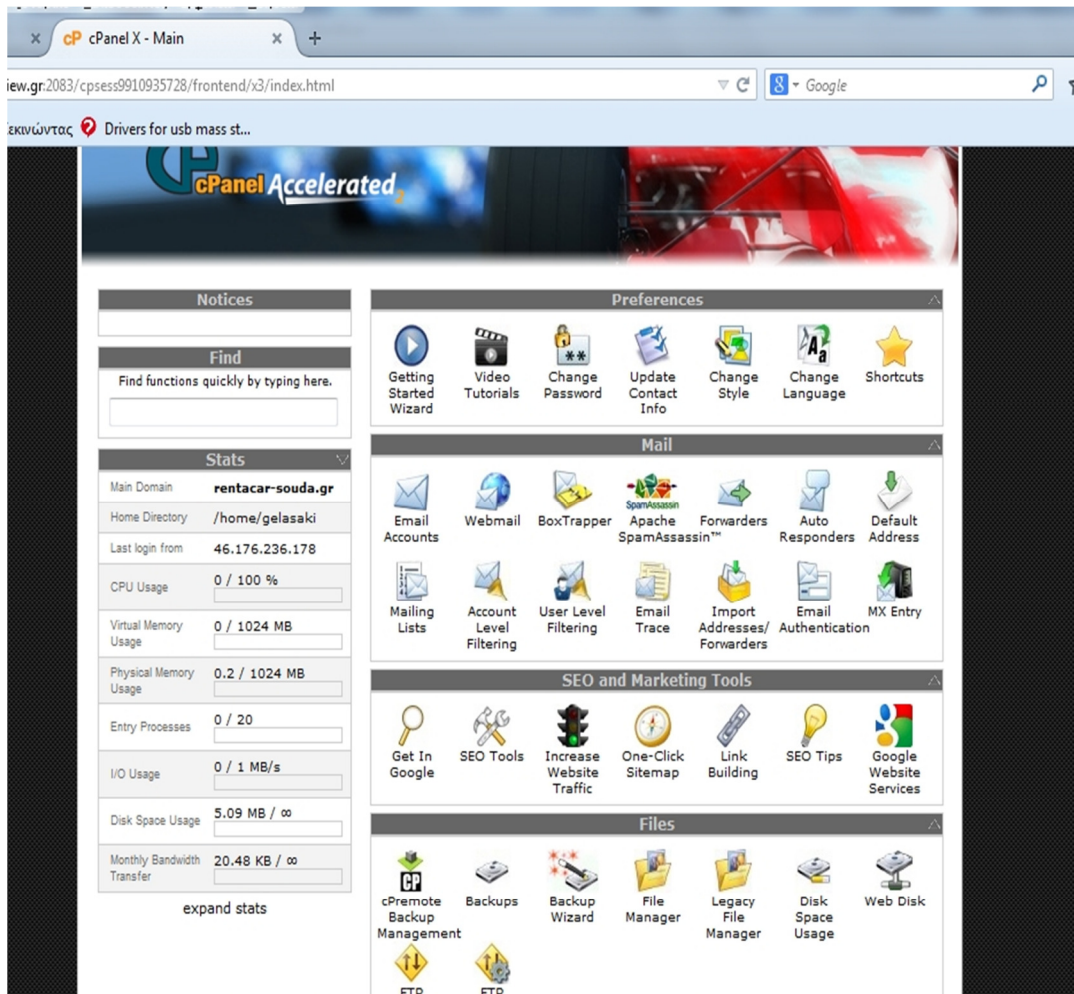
cP cPanel X - Main
iew.gr:2083/cpsess9910935728/frontend/x3/index.html
Google
εκινώντας Drivers for usb mass st...

cPanel Accelerated2

Notices

Find
Find functions quickly by typing here.

Stats

| | |
|---|---|
| Main Domain | rentacar-souda.gr |
| Home Directory | /home/gelasaki |
| Last login from | 46.176.236.178 |
| CPU Usage | 0 / 100 % |
| Virtual Memory Usage | 0 / 1024 MB |
| Physical Memory Usage | 0.2 / 1024 MB |
| Entry Processes | 0 / 20 |
| I/O Usage | 0 / 1 MB/s |
| Disk Space Usage | 5.09 MB / ∞ |
| Monthly Bandwidth Transfer | 20.48 KB / ∞ |

expand stats

Preferences
Getting Started Wizard
Video Tutorials
Change Password
Update Contact Info
Change Style
Change Language
Shortcuts

Mail
Email Accounts
Webmail
BoxTrapper
SpamAssassin
Apache SpamAssassin™
Forwarders
Auto Responders
Default Address
Mailing Lists
Account Level Filtering
User Level Filtering
Email Trace
Import Addresses/ Forwarders
Email Authentication
MX Entry

SEO and Marketing Tools
Get In Google
SEO Tools
Increase Website Traffic
One-Click Sitemap
Link Building
SEO Tips
Google Website Services

Files
cPremote Backup Management
Backups
Backup Wizard
File Manager
Legacy File Manager
Disk Space Usage
Web Disk
FTP
FTP